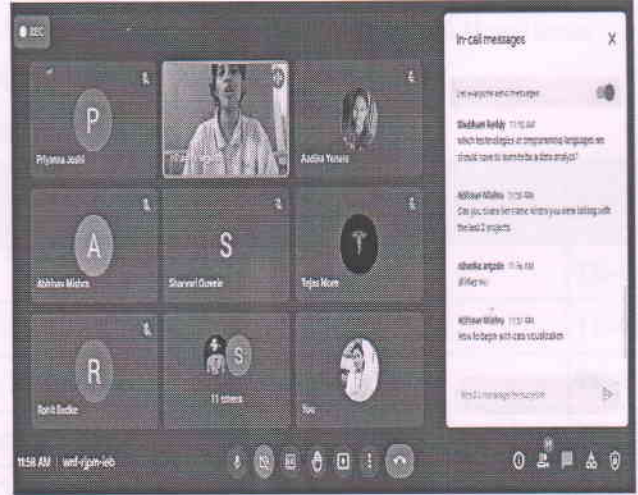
REC

P
Priyanna Joshi

Aadina Yenala

A
Abhinav Mishra

S
Shanvel Guwale

Tejas More

R
Rohit Badke

S
11 others

You

11:58 AM | wmf-vjpm-ieb

In-call messages

Let everyone send messages

Shubham Reddy 11:51 AM
which technologies or programming languages we should have to learn to be a data analyst?

Abhinav Mishra 11:53 AM
Can you share the name which you were talking with the last 2 projects

Abhishek Ingale 11:54 AM
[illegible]

Abhinav Mishra 11:57 AM
How to begin with data visualization

Send a message to everyone